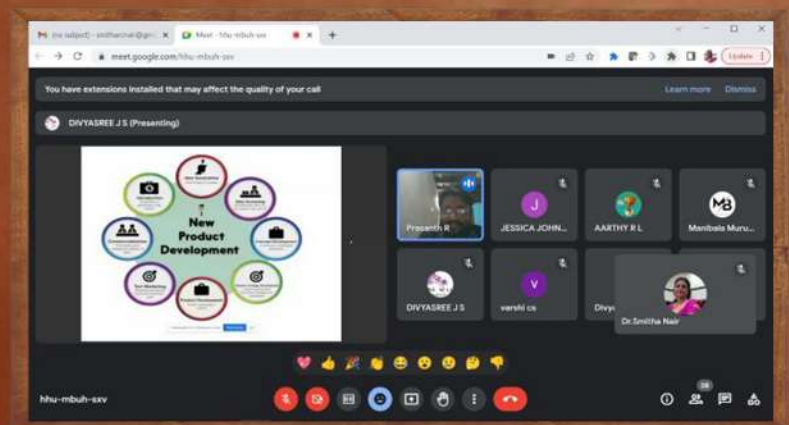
(no subject) - smitharnair@gm... ×
Meet - hhu-mbuh-sxv ×
+

meet.google.com/hhu-mbuh-sxv

Update

You have extensions installed that may affect the quality of your call

Learn more
Dismiss

DIVYASREE J S (Presenting)

New Product Development

Prasanth R
J
JESSICA JOHN...
AARTHY R L
MB
Manibala Muru...
DIVYASREE J S
V
varshi cs
Divy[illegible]
Dr.Smitha Nair

hhu-mbuh-sxv

28